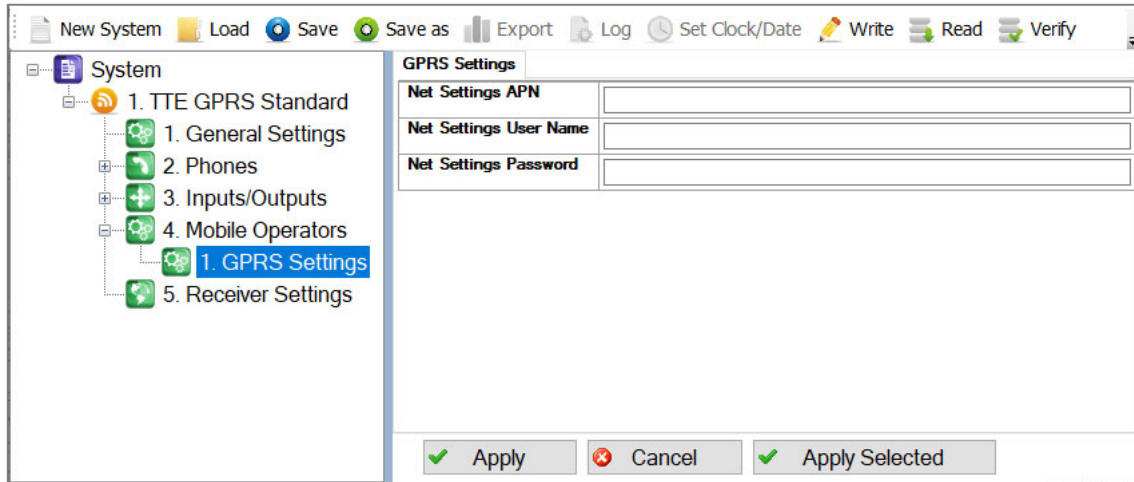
New System Load Save Save as Export Log Set Clock/Date Write Read Verify

System
1. TTE GPRS Standard
1. General Settings
2. Phones
3. Inputs/Outputs
4. Mobile Operators
1. GPRS Settings
5. Receiver Settings

GPRS Settings

| Net Settings APN | |
|---|---|
| Net Settings User Name | |
| Net Settings Password | |

Apply Cancel Apply Selected